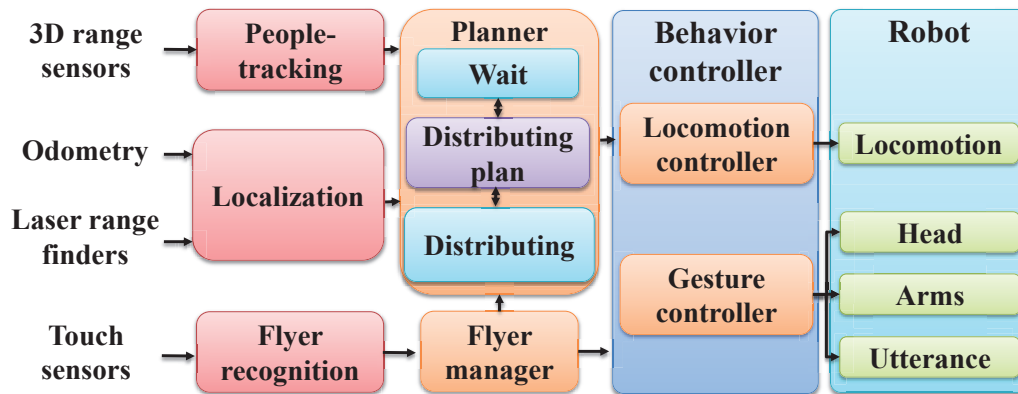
3D range sensors

People-tracking

Planner

Wait

Distributing plan

Distributing

Behavior controller

Locomotion controller

Gesture controller

Robot

Locomotion

Head

Arms

Utterance

Odometry

Localization

Laser range finders

Touch sensors

Flyer recognition

Flyer manager